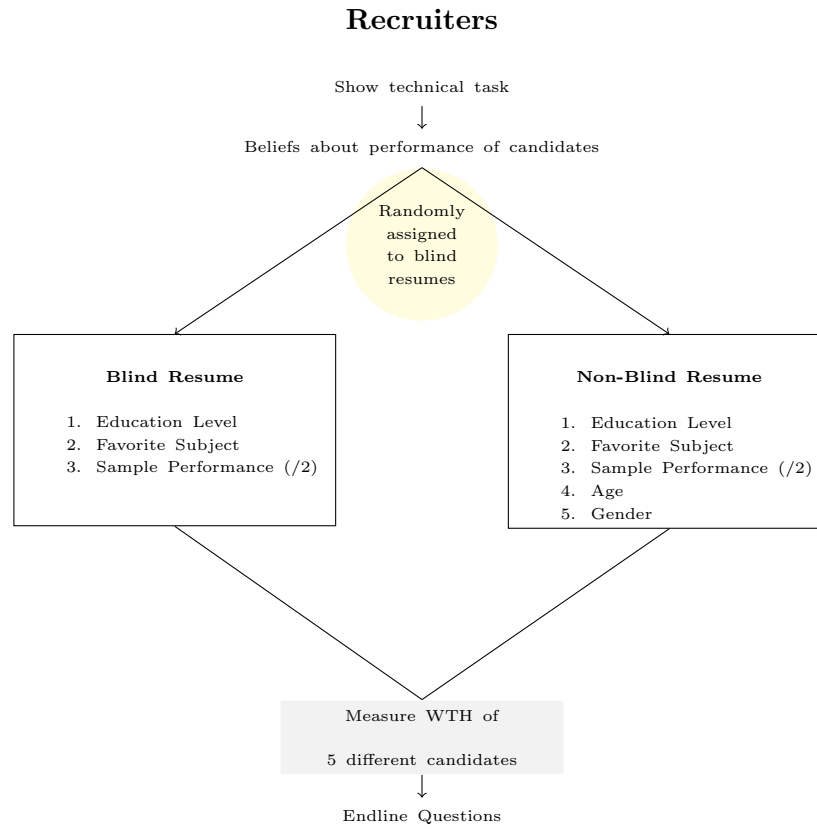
**Recruiters**

Show technical task

Beliefs about performance of candidates

Randomly assigned to blind resumes

**Blind Resume**

1. Education Level
2. Favorite Subject
3. Sample Performance (/2)

**Non-Blind Resume**

1. Education Level
2. Favorite Subject
3. Sample Performance (/2)
4. Age
5. Gender

Measure WTH of

5 different candidates

Endline Questions